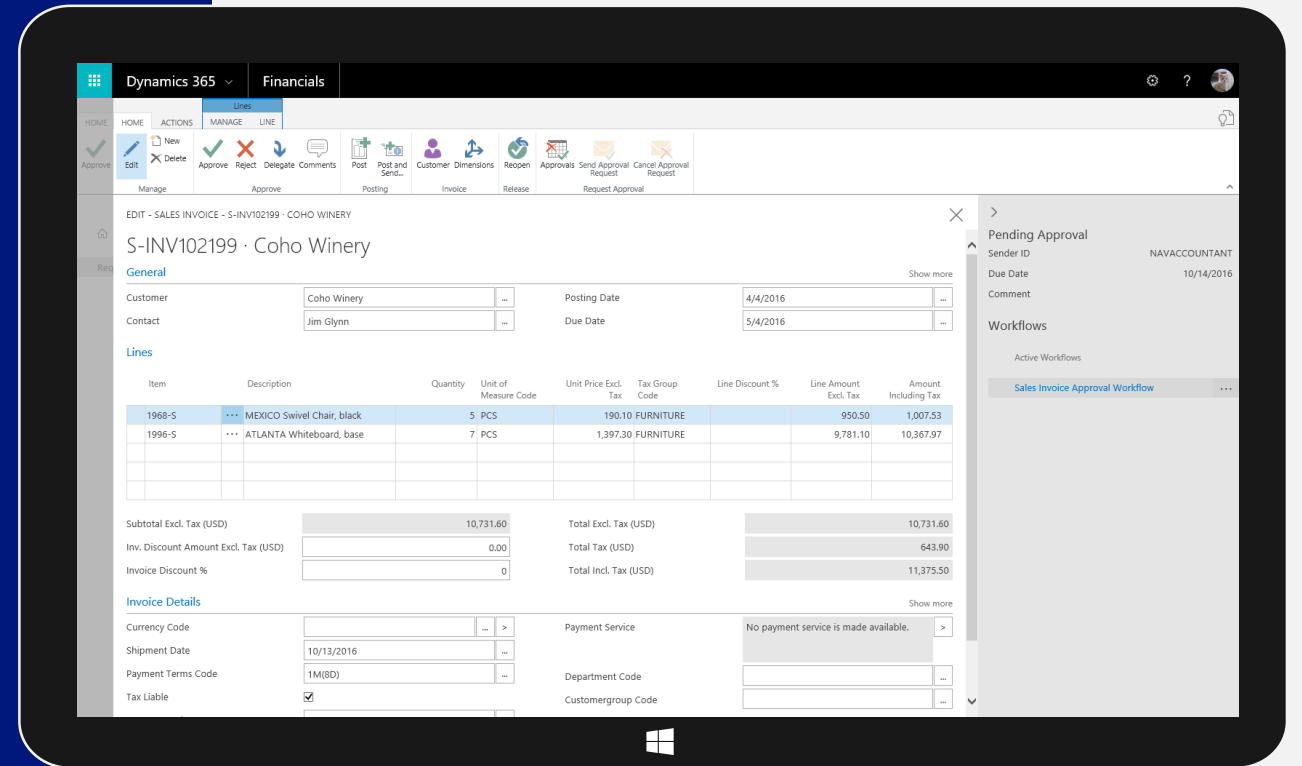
Dynamics 365 Financials

HOME HOME ACTIONS Lines MANAGE LINE

Approve Edit New Delete Approve Reject Delegate Comments Post Post and Send... Customer Dimensions Reopen Approvals Send Approval Request Cancel Approval Request

Manage Approve Posting Invoice Release Request Approval

Rec

EDIT - SALES INVOICE - S-INV102199 · COHO WINERY

S-INV102199 · Coho Winery

General Show more

Customer Coho Winery
Contact Jim Glynn
Posting Date 4/4/2016
Due Date 5/4/2016

Lines

| Item | | Description | Quantity | Unit of Measure Code | Unit Price Excl. Tax | Tax Group Code | Line Discount % | Line Amount Excl. Tax | Amount Including Tax |
|---|---|---|---|---|---|---|---|---|---|
| 1968-S | ··· | MEXICO Swivel Chair, black | 5 | PCS | 190.10 | FURNITURE | | 950.50 | 1,007.53 |
| 1996-S | ··· | ATLANTA Whiteboard, base | 7 | PCS | 1,397.30 | FURNITURE | | 9,781.10 | 10,367.97 |

Subtotal Excl. Tax (USD) 10,731.60
Inv. Discount Amount Excl. Tax (USD) 0.00
Invoice Discount % 0
Total Excl. Tax (USD) 10,731.60
Total Tax (USD) 643.90
Total Incl. Tax (USD) 11,375.50

Invoice Details Show more

Currency Code
Shipment Date 10/13/2016
Payment Terms Code 1M(8D)
Tax Liable
Payment Service No payment service is made available.
Department Code
Customergroup Code

Pending Approval
Sender ID NAVACCOUNTANT
Due Date 10/14/2016
Comment

Workflows
Active Workflows
Sales Invoice Approval Workflow